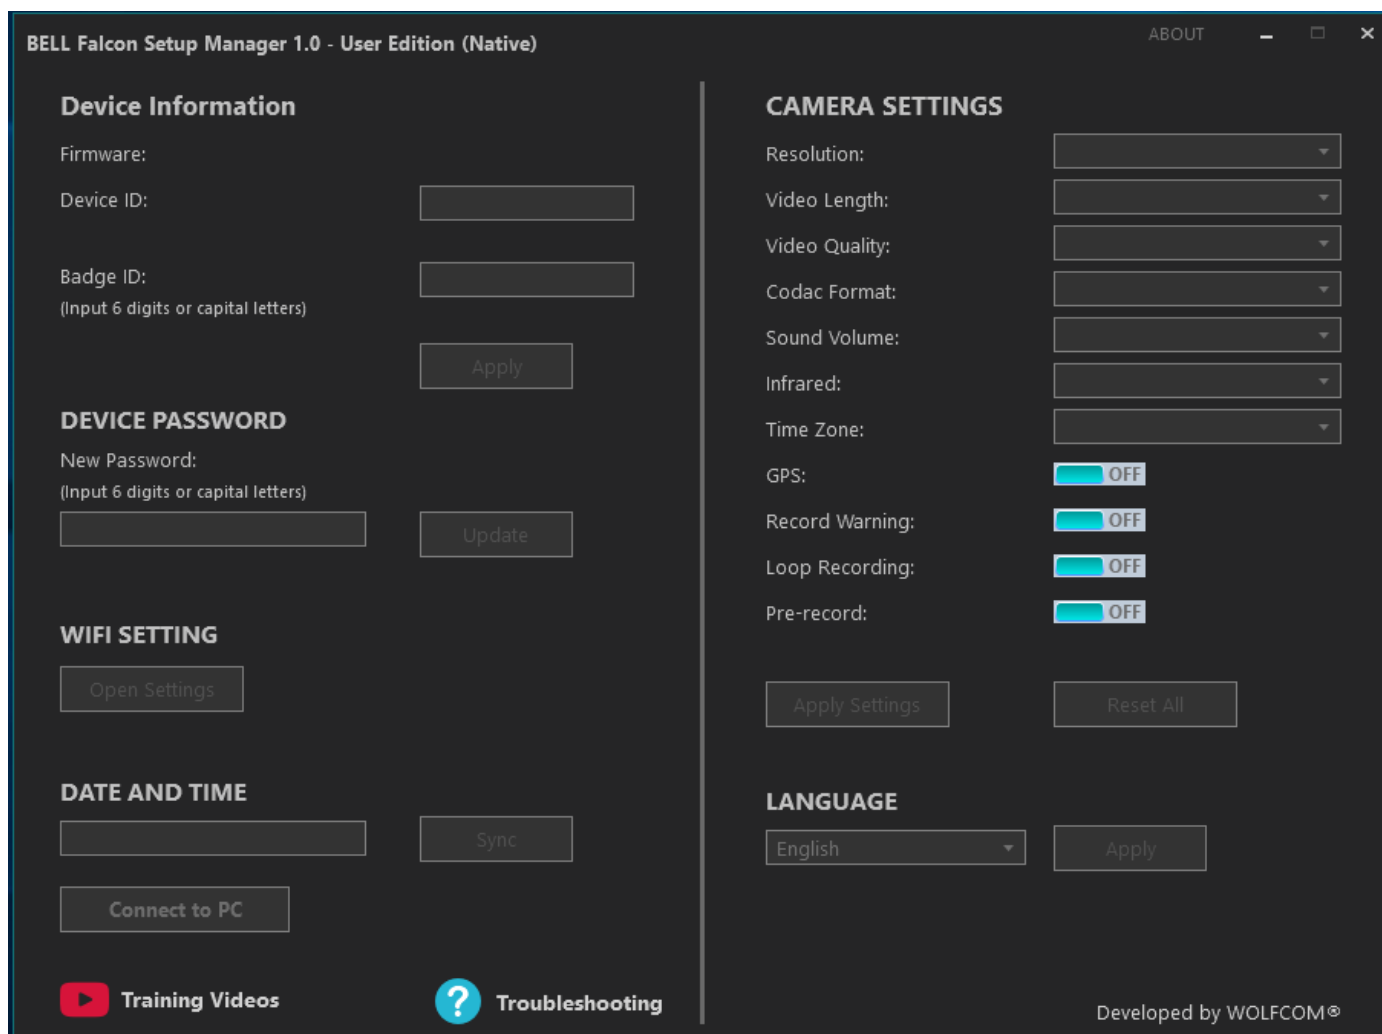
BELL Falcon Setup Manager 1.0 - User Edition (Native)

ABOUT

Device Information

Firmware:

Device ID:

Badge ID:
(Input 6 digits or capital letters)

Apply

DEVICE PASSWORD

New Password:
(Input 6 digits or capital letters)

Update

WIFI SETTING

Open Settings

DATE AND TIME

Sync

Connect to PC

Training Videos

Troubleshooting

CAMERA SETTINGS

Resolution:

Video Length:

Video Quality:

Codac Format:

Sound Volume:

Infrared:

Time Zone:

GPS: OFF

Record Warning: OFF

Loop Recording: OFF

Pre-record: OFF

Apply Settings

Reset All

LANGUAGE

English

Apply

Developed by WOLFCOM®